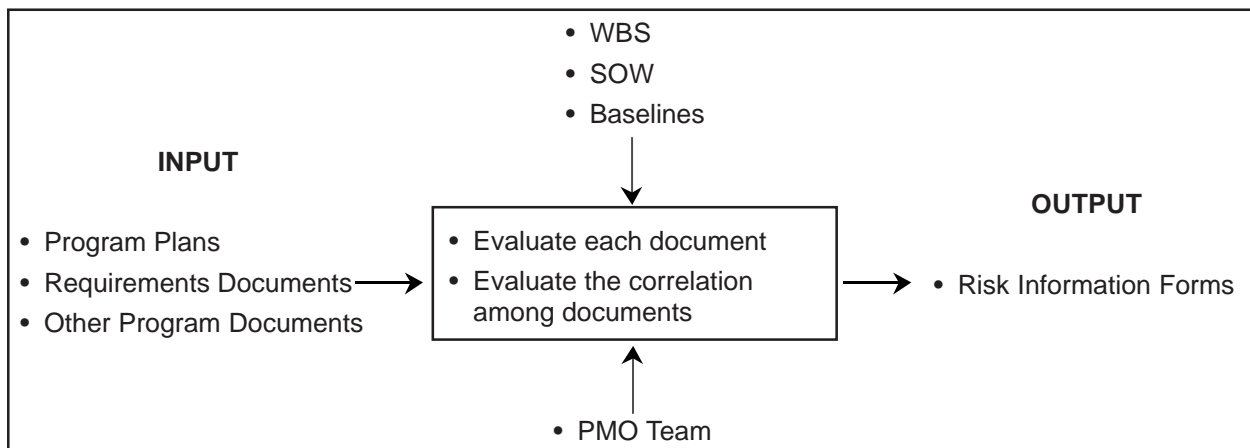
• WBS
• SOW
• Baselines

INPUT

• Program Plans
• Requirements Documents
• Other Program Documents

• Evaluate each document
• Evaluate the correlation among documents

OUTPUT

• Risk Information Forms

• PMO Team